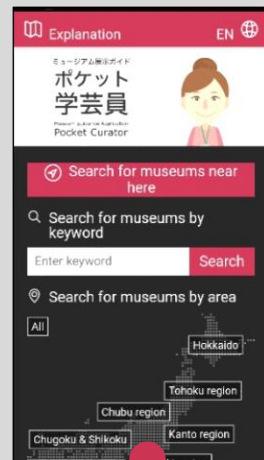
Explanation EN

ミュージアム展示ガイド
ポケット
学芸員
Museum guidance Application
Pocket Curator

Search for museums near here

Search for museums by keyword

Enter keyword
Search

Search for museums by area

All

Hokkaido

Tohoku region

Chubu region

Kanto region

Chugoku & Shikoku